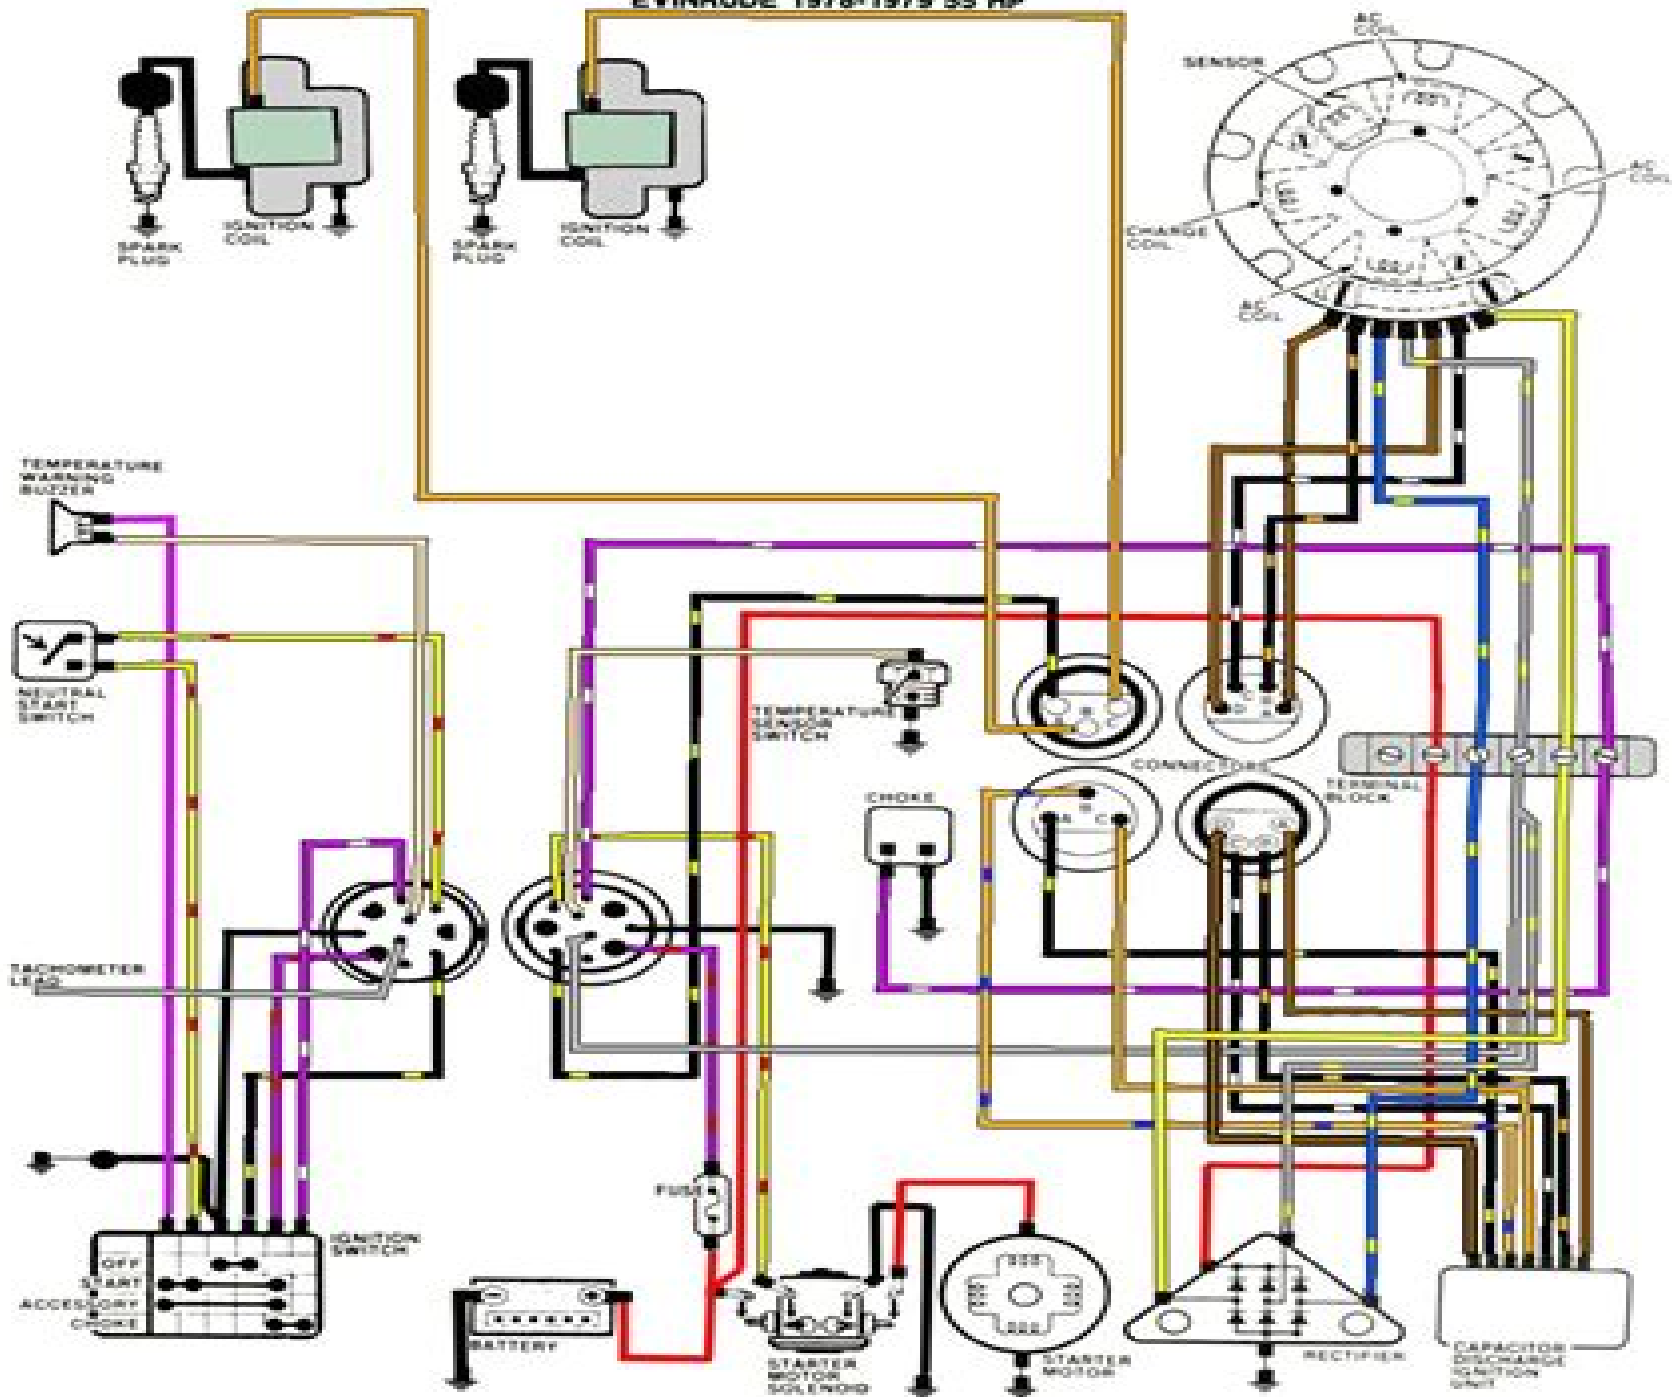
EVINRUDE 1978-1979 55 HP

SPARK PLUG
IGNITION COIL
SPARK PLUG
IGNITION COIL

SENSOR
AC COIL
AC COIL
CHARGE COIL
AC COIL

TEMPERATURE WARNING BUZZER

NEUTRAL START SWITCH

TEMPERATURE SENSOR SWITCH

CONNECTORS

TERMINAL BLOCK

CHOKE

TACHOMETER LEAD

FUSE

IGNITION SWITCH
OFF
START
ACCESSORY
CHOKE

BATTERY

STARTER MOTOR SOLENOID

STARTER MOTOR

RECTIFIER

CAPACITOR DISCHARGE IGNITION UNIT